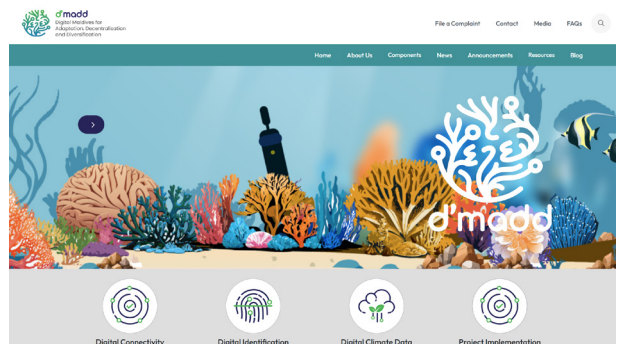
d'madd
Digital Maldives for Adaptation, Decentralization and Diversification

File a Complaint
Contact
Media
FAQs

Home
About Us
Components
News
Announcements
Resources
Blog

d'madd

Digital Connectivity
Digital Identification
Digital Climate Data
Project Implementation